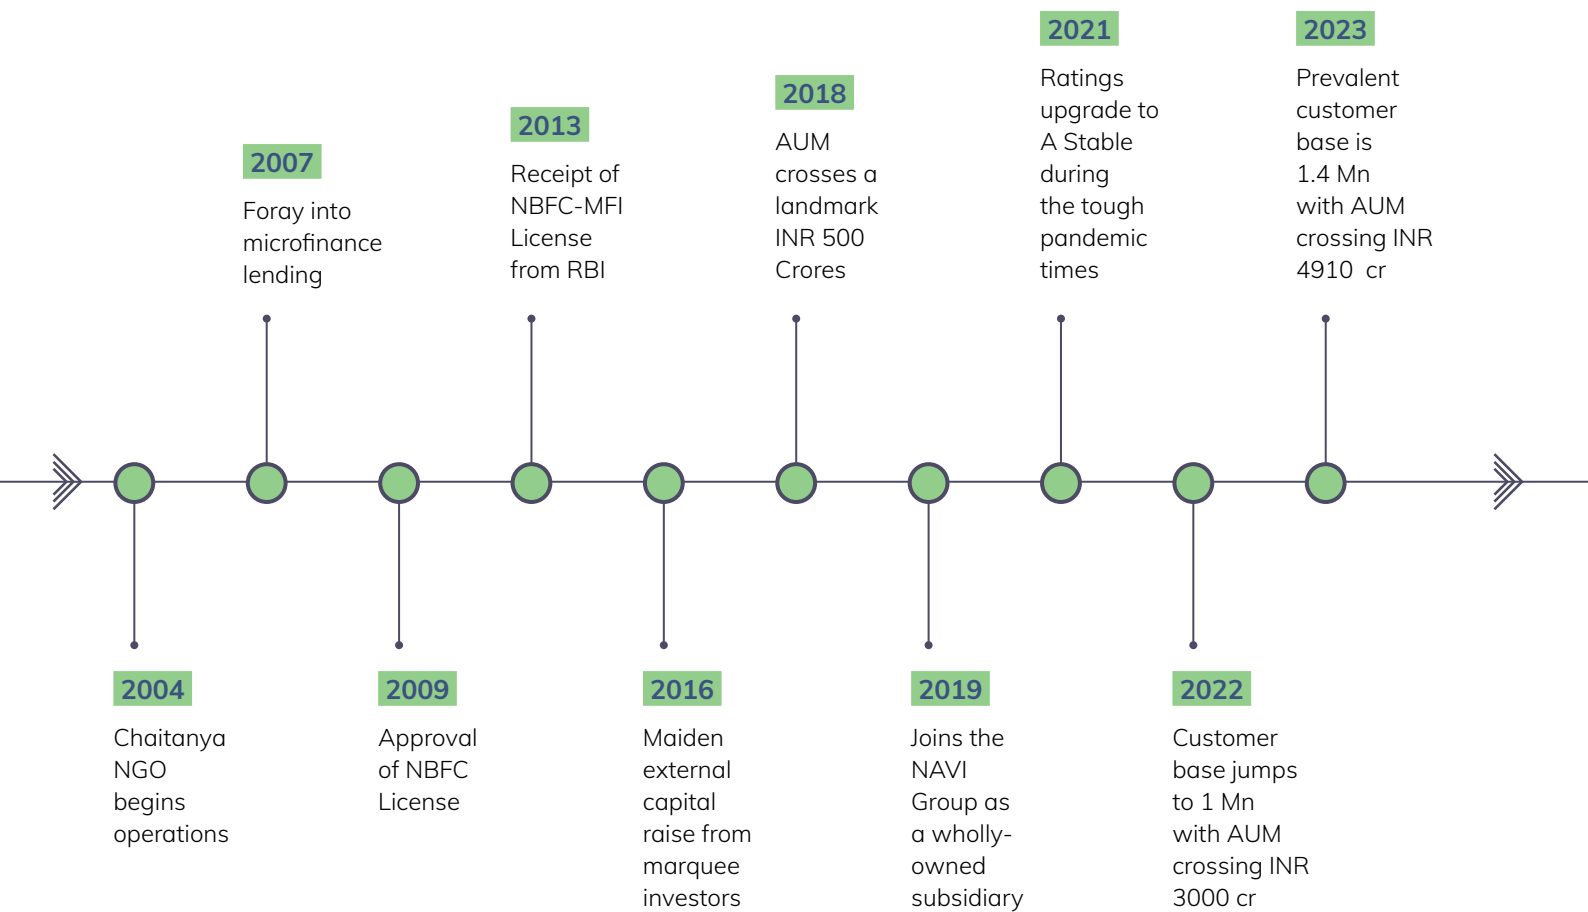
2004

Chaitanya NGO begins operations

2007

Foray into microfinance lending

2009

Approval of NBFC License

2013

Receipt of NBFC-MFI License from RBI

2016

Maiden external capital raise from marquee investors

2018

AUM crosses a landmark INR 500 Crores

2019

Joins the NAVI Group as a wholly-owned subsidiary

2021

Ratings upgrade to A Stable during the tough pandemic times

2022

Customer base jumps to 1 Mn with AUM crossing INR 3000 cr

2023

Prevalent customer base is 1.4 Mn with AUM crossing INR 4910 cr